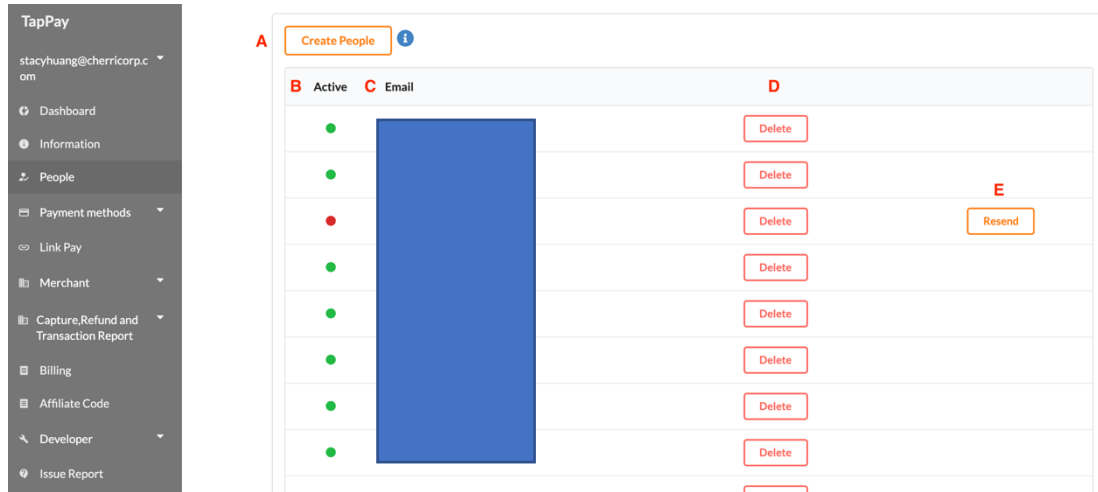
TapPay

stacyhuang@cherricorp.com

Dashboard

Information

People

Payment methods

Link Pay

Merchant

Capture,Refund and Transaction Report

Billing

Affiliate Code

Developer

Issue Report

A Create People

B Active C Email D

| Active | Email | | |
|---|---|---|---|
| | | Delete | |
| | | Delete | |
| | | Delete | E Resend |
| | | Delete | |
| | | Delete | |
| | | Delete | |
| | | Delete | |
| | | Delete | |